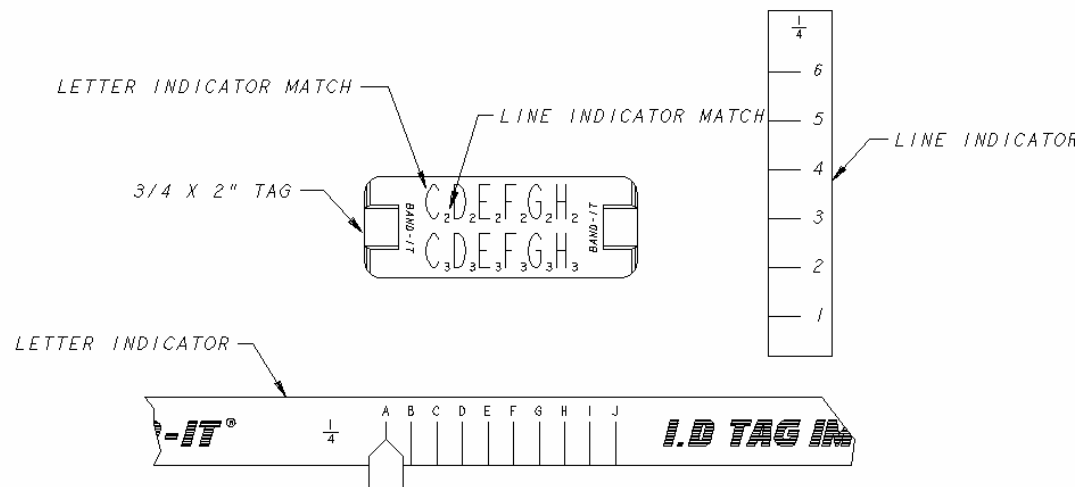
LETTER INDICATOR MATCH

LINE INDICATOR MATCH

3/4 X 2" TAG

BAND-IT

$C_2D_2E_2F_2G_2H_2$

$C_3D_3E_3F_3G_3H_3$

BAND-IT

$\frac{1}{4}$

6

5

4

3

2

1

LINE INDICATOR

LETTER INDICATOR

-IT®

$\frac{1}{4}$

A B C D E F G H I J

I.D TAG IN